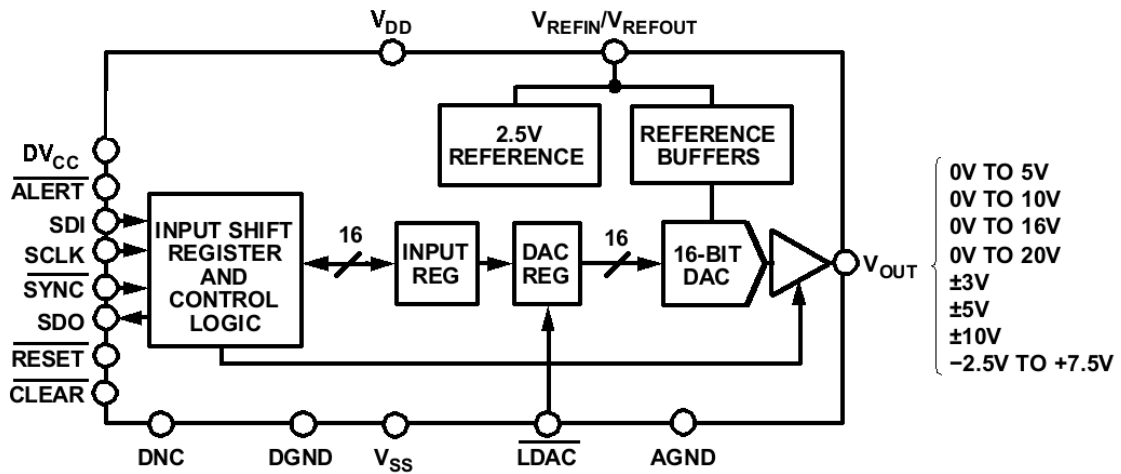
$V_{DD}$

$V_{REFIN}/V_{REFOUT}$

2.5V REFERENCE

REFERENCE BUFFERS

$DV_{CC}$
$\overline{ALERT}$
SDI
SCLK
$\overline{SYNC}$
SDO
$\overline{RESET}$
$\overline{CLEAR}$

INPUT SHIFT REGISTER AND CONTROL LOGIC

16

INPUT REG

DAC REG

16

16-BIT DAC

$V_{OUT}$

0V TO 5V
0V TO 10V
0V TO 16V
0V TO 20V
±3V
±5V
±10V
−2.5V TO +7.5V

DNC

DGND

$V_{SS}$

$\overline{LDAC}$

AGND